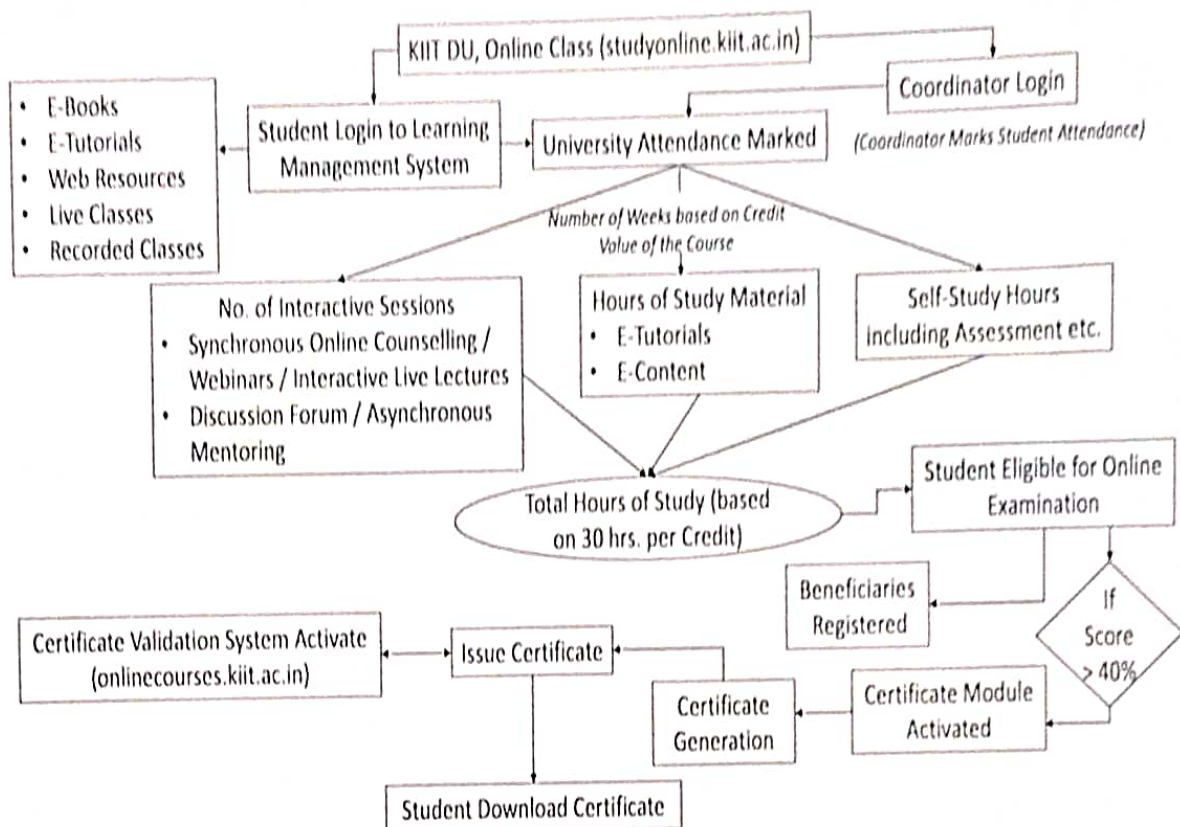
KIIT DU, Online Class (studyonline.kiit.ac.in)

Coordinator Login

(Coordinator Marks Student Attendance)

- E-Books
- E-Tutorials
- Web Resources
- Live Classes
- Recorded Classes

Student Login to Learning Management System

University Attendance Marked

Number of Weeks based on Credit Value of the Course

No. of Interactive Sessions
- Synchronous Online Counselling / Webinars / Interactive Live Lectures
- Discussion Forum / Asynchronous Mentoring

Hours of Study Material
- E-Tutorials
- E-Content

Self-Study Hours including Assessment etc.

Total Hours of Study (based on 30 hrs. per Credit)

Student Eligible for Online Examination

Beneficiaries Registered

If Score > 40%

Certificate Validation System Activate (onlinecourses.kiit.ac.in)

Issue Certificate

Certificate Generation

Certificate Module Activated

Student Download Certificate